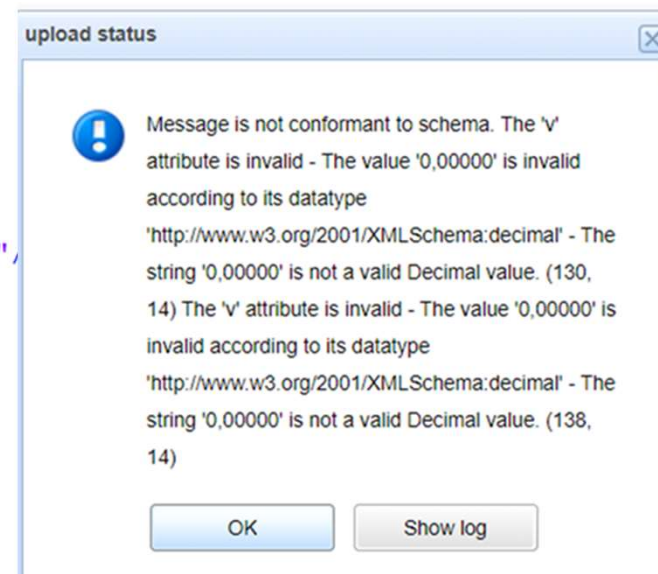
upload status

Message is not conformant to schema. The 'v' attribute is invalid - The value '0,00000' is invalid according to its datatype 'http://www.w3.org/2001/XMLSchema:decimal' - The string '0,00000' is not a valid Decimal value. (130, 14) The 'v' attribute is invalid - The value '0,00000' is invalid according to its datatype 'http://www.w3.org/2001/XMLSchema:decimal' - The string '0,00000' is not a valid Decimal value. (138, 14)

OK

Show log